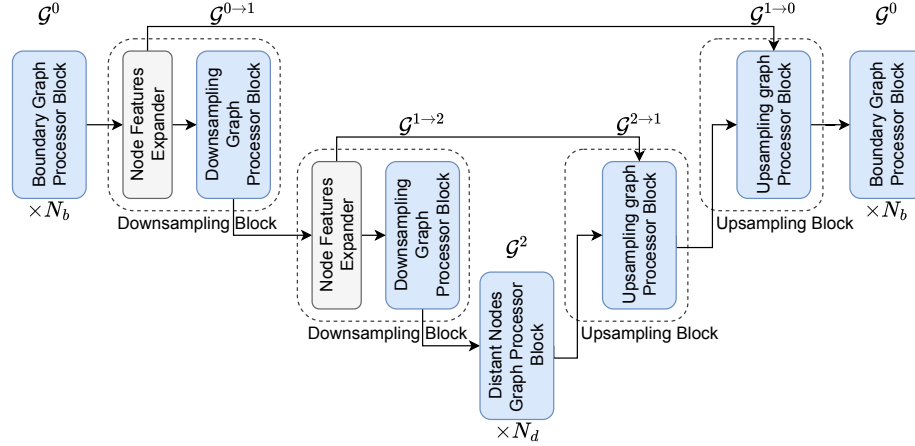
$\mathcal{G}^0$

$\mathcal{G}^{0\to 1}$

$\mathcal{G}^{1\to 0}$

$\mathcal{G}^0$

Boundary Graph Processor Block

$\times N_b$

Node Features Expander

Downsampling Graph Processor Block

Downsampling Block

$\mathcal{G}^{1\to 2}$

$\mathcal{G}^{2\to 1}$

Node Features Expander

Downsampling Graph Processor Block

Downsampling Block

$\mathcal{G}^2$

Distant Nodes Graph Processor Block

$\times N_d$

Upsampling graph Processor Block

Upsampling Block

Upsampling graph Processor Block

Upsampling Block

Boundary Graph Processor Block

$\times N_b$